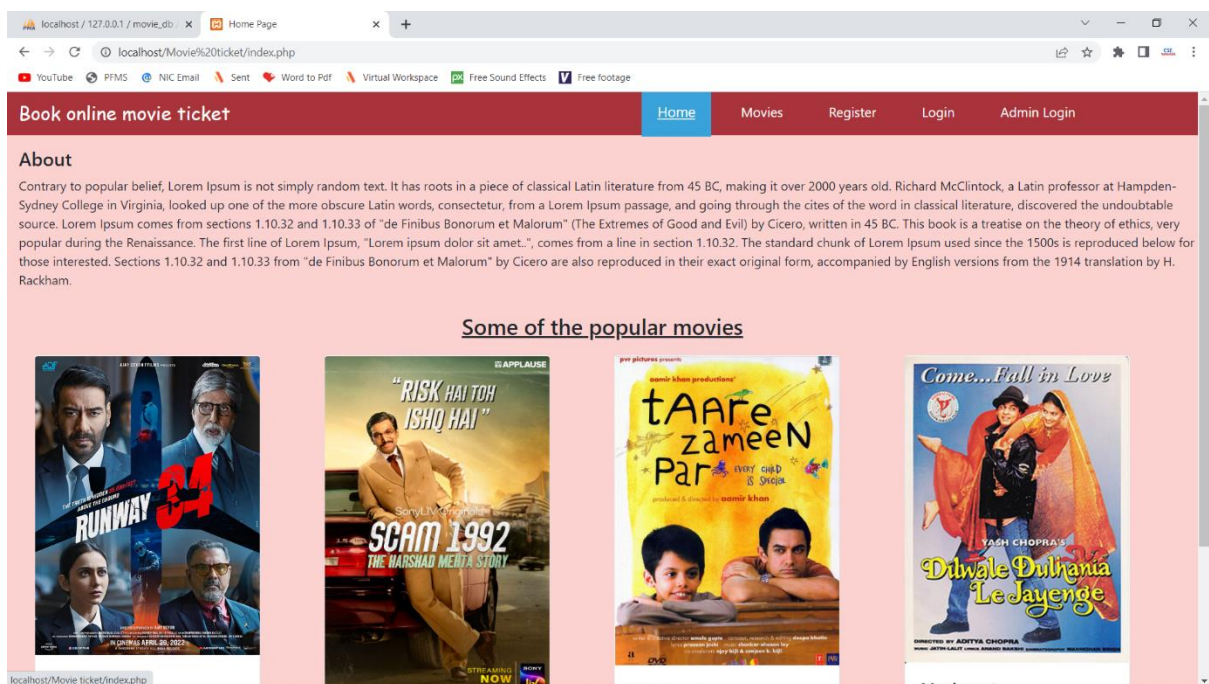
localhost / 127.0.0.1 / movie_db ×
Home Page ×
+
localhost/Movie%20ticket/index.php
YouTube PFMS NIC Email Sent Word to Pdf Virtual Workspace Free Sound Effects Free footage

Book online movie ticket

Home Movies Register Login Admin Login

About

Contrary to popular belief, Lorem Ipsum is not simply random text. It has roots in a piece of classical Latin literature from 45 BC, making it over 2000 years old. Richard McClintock, a Latin professor at Hampden-Sydney College in Virginia, looked up one of the more obscure Latin words, consectetur, from a Lorem Ipsum passage, and going through the cites of the word in classical literature, discovered the undoubtable source. Lorem Ipsum comes from sections 1.10.32 and 1.10.33 of "de Finibus Bonorum et Malorum" (The Extremes of Good and Evil) by Cicero, written in 45 BC. This book is a treatise on the theory of ethics, very popular during the Renaissance. The first line of Lorem Ipsum, "Lorem ipsum dolor sit amet..", comes from a line in section 1.10.32. The standard chunk of Lorem Ipsum used since the 1500s is reproduced below for those interested. Sections 1.10.32 and 1.10.33 from "de Finibus Bonorum et Malorum" by Cicero are also reproduced in their exact original form, accompanied by English versions from the 1914 translation by H. Rackham.

Some of the popular movies

RUNWAY 34
IN CINEMAS APRIL 29, 2022

APPLAUSE
"RISK HAI TOH ISHQ HAI"
SonyLIV Originals
SCAM 1992
THE HARSHAD MEHTA STORY
STREAMING NOW

pvr pictures presents
aamir khan productions
taare zameen par
EVERY CHILD IS SPECIAL
produced & directed by aamir khan

Come...Fall in Love
YASH CHOPRA'S
Dilwale Dulhania Le Jayenge
DIRECTED BY ADITYA CHOPRA

localhost/Movie ticket/index.php